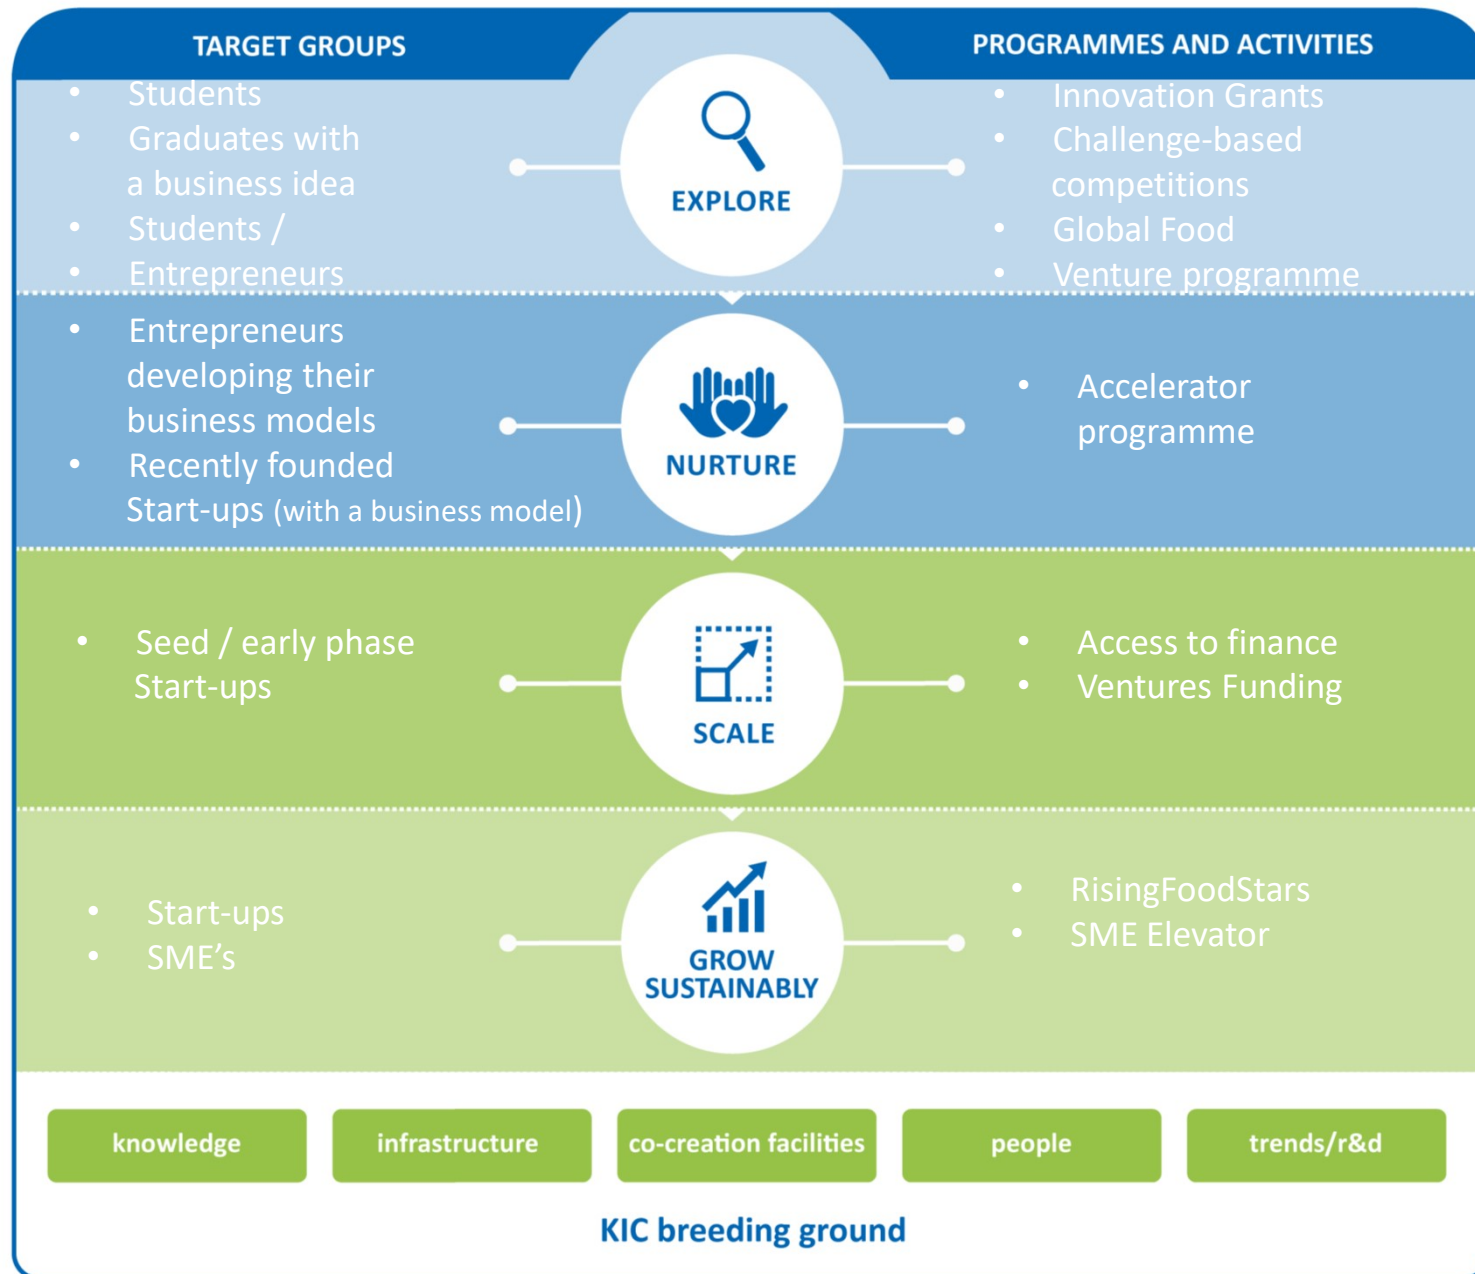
TARGET GROUPS

PROGRAMMES AND ACTIVITIES

- Students
- Graduates with a business idea
- Students / 
- Entrepreneurs

EXPLORE

- Innovation Grants
- Challenge-based competitions
- Global Food
- Venture programme

- Entrepreneurs developing their business models
- Recently founded Start-ups (with a business model)

NURTURE

- Accelerator programme

- Seed / early phase Start-ups

SCALE

- Access to finance
- Ventures Funding

- Start-ups
- SME's

GROW SUSTAINABLY

- RisingFoodStars
- SME Elevator

knowledge

infrastructure

co-creation facilities

people

trends/r&d

KIC breeding ground